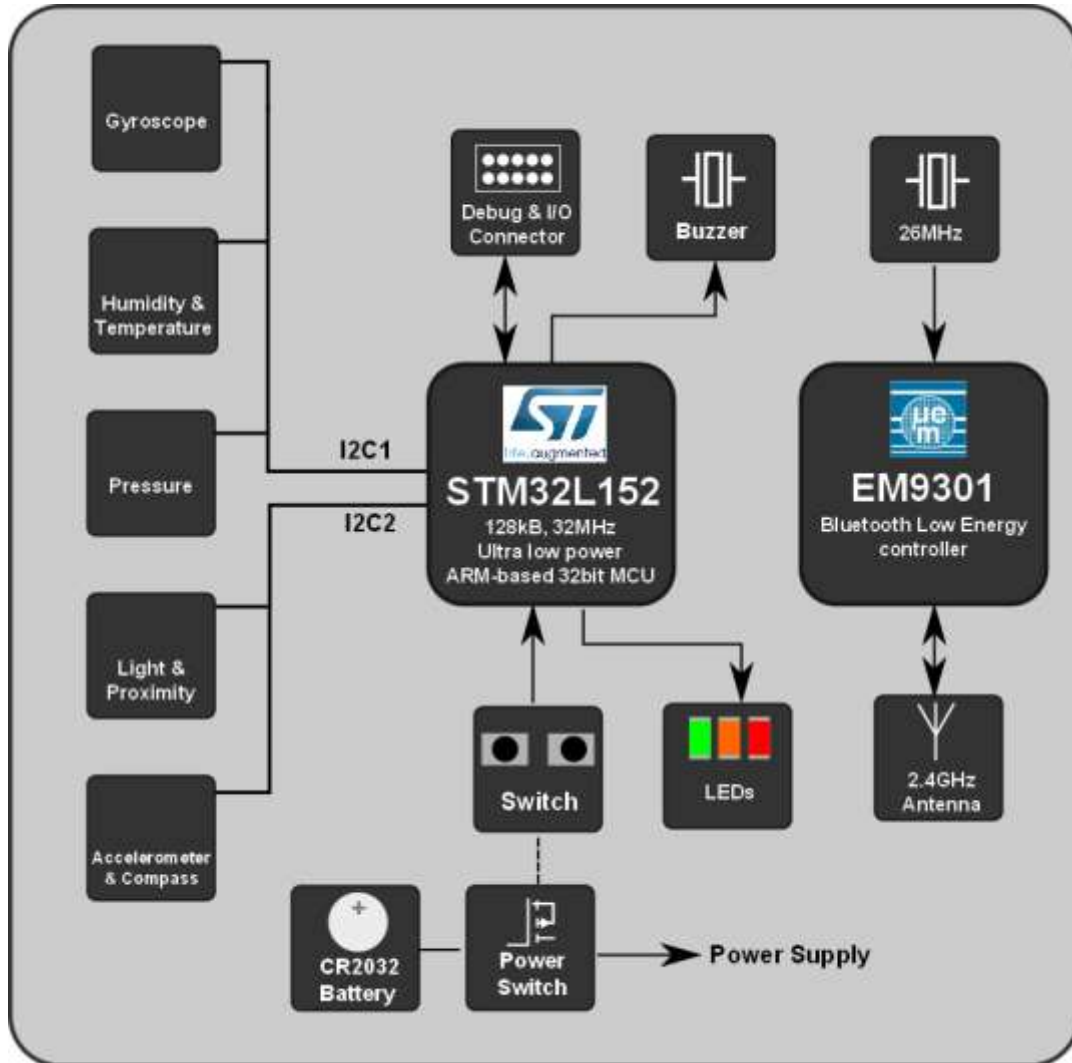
Gyroscope

Humidity & Temperature

Pressure

Light & Proximity

Accelerometer & Compass

Debug & I/O Connector

Buzzer

26MHz

I2C1

I2C2

life.augmented

STM32L152
128kB, 32MHz
Ultra low power
ARM-based 32bit MCU

EM9301
Bluetooth Low Energy controller

Switch

LEDs

2.4GHz Antenna

+

CR2032 Battery

Power Switch

Power Supply